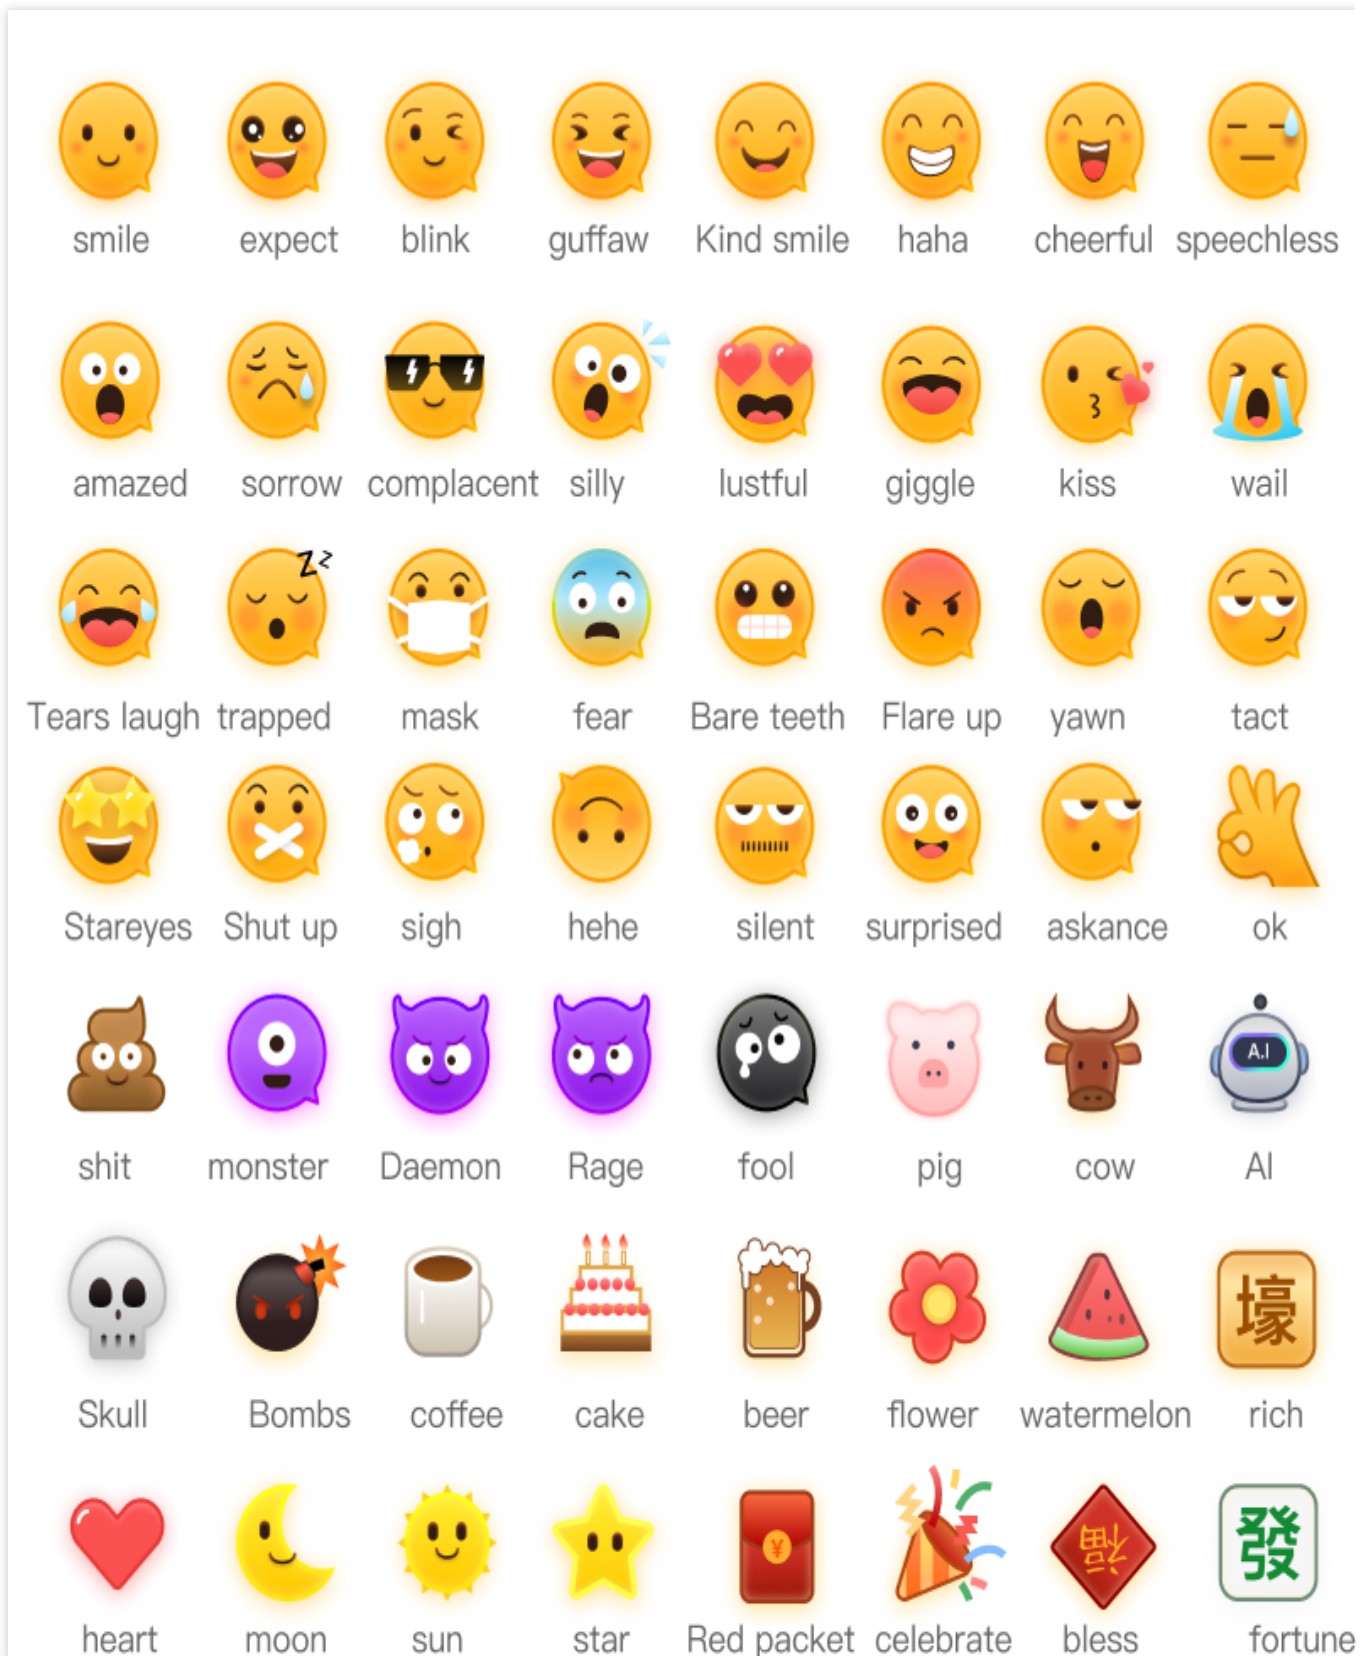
smile expect blink guffaw Kind smile haha cheerful speechless

amazed sorrow complacent silly lustful giggle kiss wail

Tears laugh trapped mask fear Bare teeth Flare up yawn tact

Stareyes Shut up sigh hehe silent surprised askance ok

A.I

shit monster Daemon Rage fool pig cow AI

壕

Skull Bombs coffee cake beer flower watermelon rich

發

heart moon sun star Red packet celebrate bless fortune